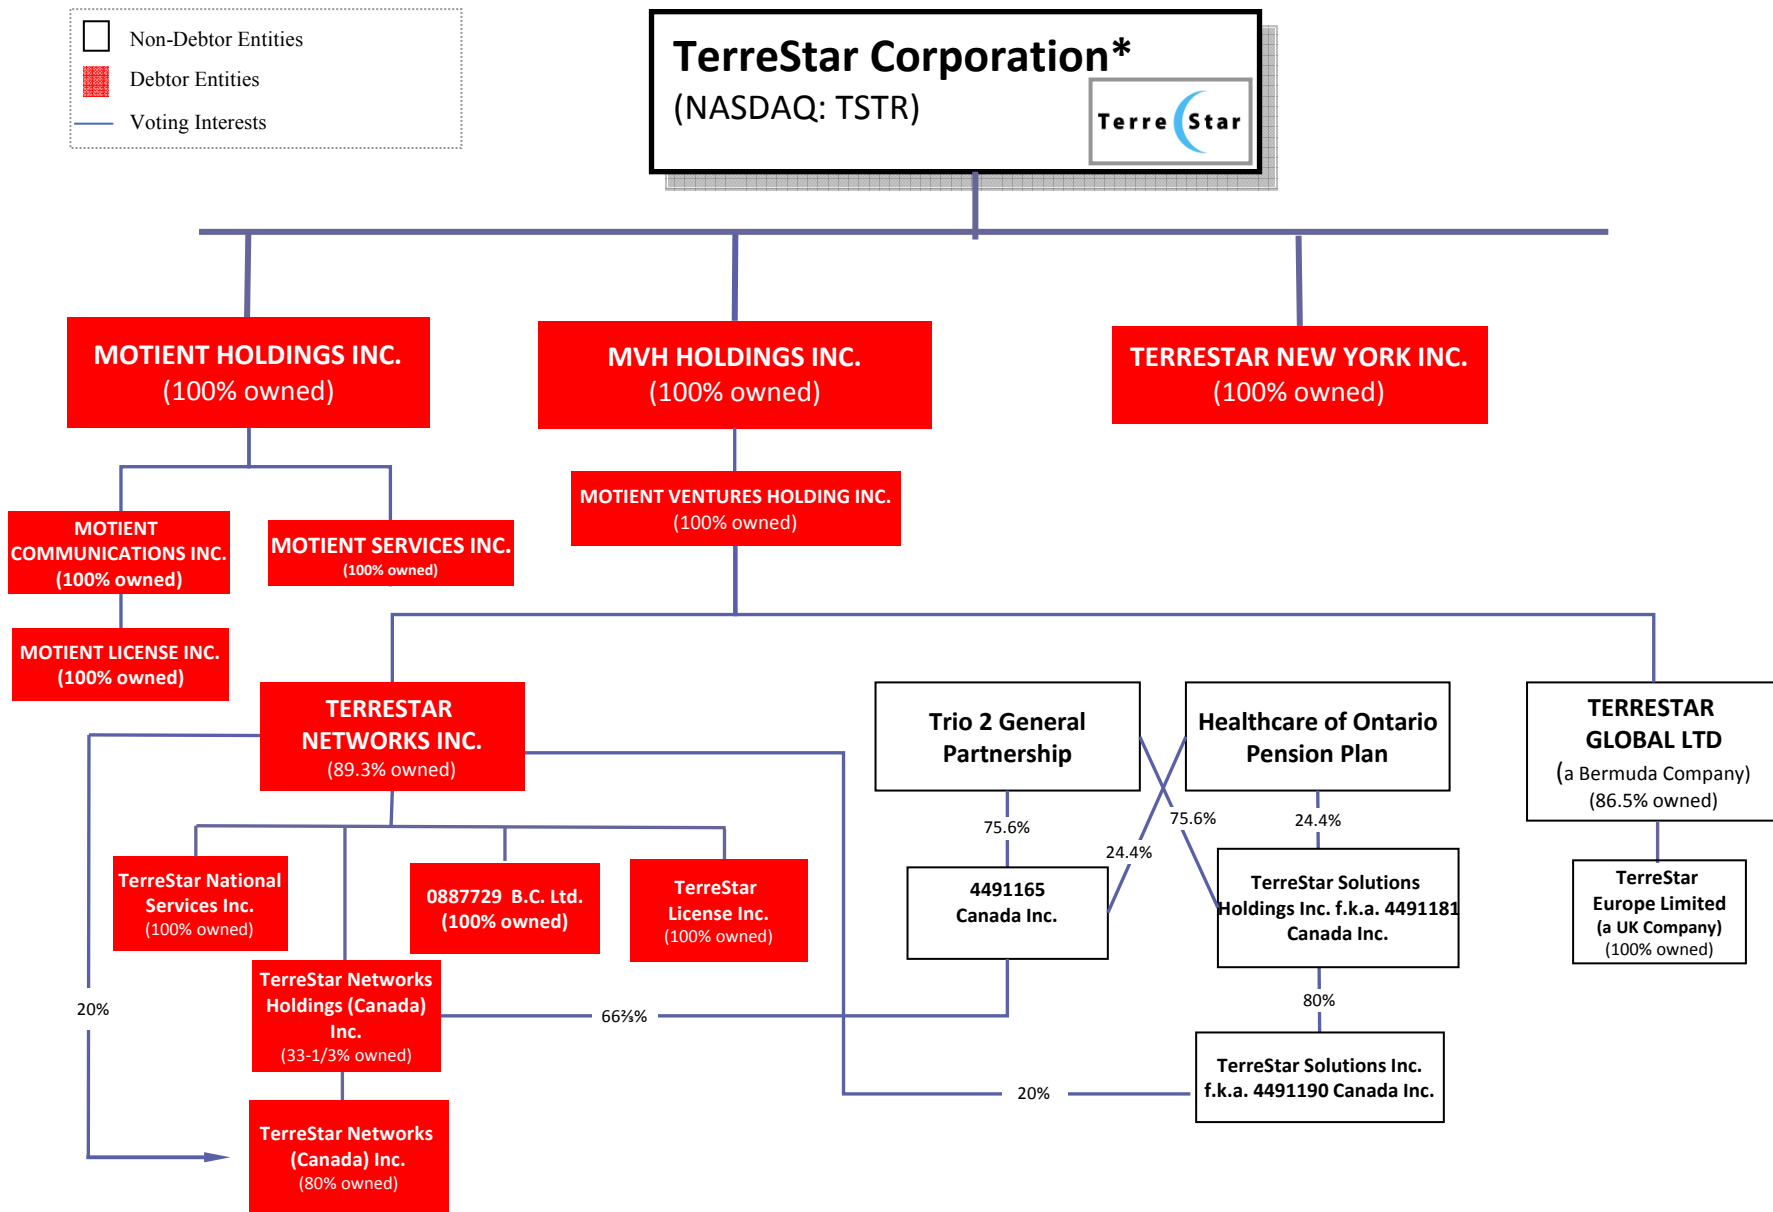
Non-Debtor Entities
Debtor Entities
Voting Interests

TerreStar Corporation*
(NASDAQ: TSTR)
Terre Star

MOTIENT HOLDINGS INC.
(100% owned)

MVH HOLDINGS INC.
(100% owned)

TERRESTAR NEW YORK INC.
(100% owned)

MOTIENT COMMUNICATIONS INC.
(100% owned)

MOTIENT SERVICES INC.
(100% owned)

MOTIENT VENTURES HOLDING INC.
(100% owned)

MOTIENT LICENSE INC.
(100% owned)

TERRESTAR NETWORKS INC.
(89.3% owned)

Trio 2 General Partnership

Healthcare of Ontario Pension Plan

TERRESTAR GLOBAL LTD
(a Bermuda Company)
(86.5% owned)

75.6%

75.6%

24.4%

24.4%

TerreStar National Services Inc.
(100% owned)

0887729 B.C. Ltd.
(100% owned)

TerreStar License Inc.
(100% owned)

4491165 Canada Inc.

TerreStar Solutions Holdings Inc. f.k.a. 4491181 Canada Inc.

TerreStar Europe Limited
(a UK Company)
(100% owned)

20%

TerreStar Networks Holdings (Canada) Inc.
(33-1/3% owned)

66⅔%

80%

TerreStar Solutions Inc.
f.k.a. 4491190 Canada Inc.

20%

TerreStar Networks (Canada) Inc.
(80% owned)